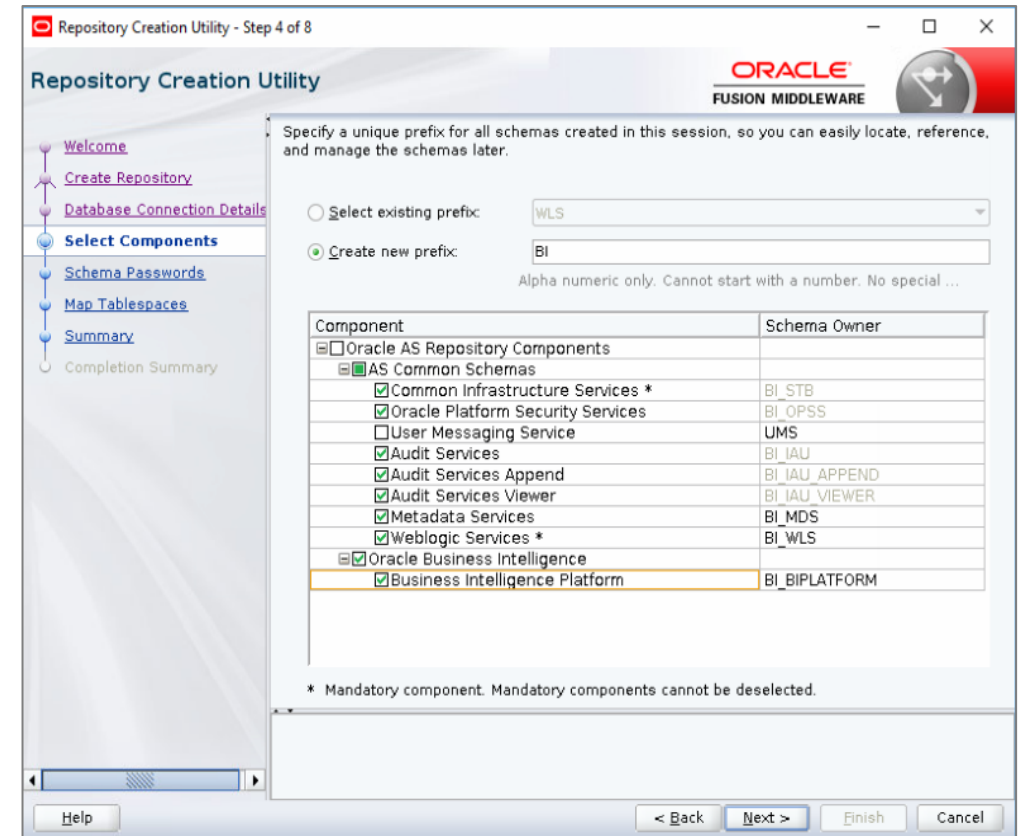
Repository Creation Utility - Step 4 of 8

Repository Creation Utility

ORACLE
FUSION MIDDLEWARE

Welcome
Create Repository
Database Connection Details
Select Components
Schema Passwords
Map Tablespaces
Summary
Completion Summary

Specify a unique prefix for all schemas created in this session, so you can easily locate, reference, and manage the schemas later.

Select existing prefix: WLS

Create new prefix: BI

Alpha numeric only. Cannot start with a number. No special ...

| Component | Schema Owner |
|---|---|
| Oracle AS Repository Components | |
| AS Common Schemas | |
| Common Infrastructure Services * | BI_STB |
| Oracle Platform Security Services | BI_OPSS |
| User Messaging Service | UMS |
| Audit Services | BI_IAU |
| Audit Services Append | BI_IAU_APPEND |
| Audit Services Viewer | BI_IAU_VIEWER |
| Metadata Services | BI_MDS |
| Weblogic Services * | BI_WLS |
| Oracle Business Intelligence | |
| Business Intelligence Platform | BI_BIPLATFORM |

* Mandatory component. Mandatory components cannot be deselected.

Help

< Back   Next >   Finish   Cancel